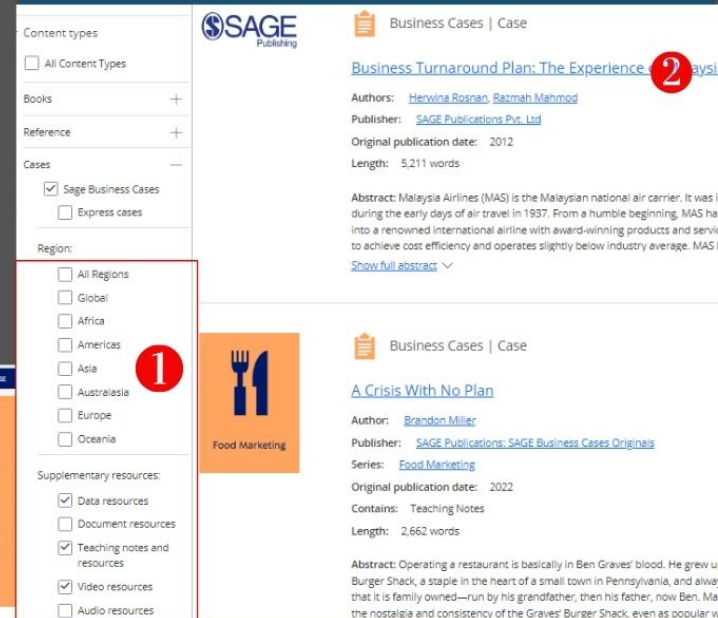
Content types

All Content Types

Books

Reference

Cases

Sage Business Cases

Express cases

Region:

All Regions

Global

Africa

Americas

Asia

Australasia

Europe

Oceania

Supplementary resources:

Data resources

Document resources

Teaching notes and resources

Video resources

Audio resources

1

SAGE Publishing

Business Cases | Case

Business Turnaround Plan: The Experience o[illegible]aysi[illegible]

2

Authors: Herwina Rosnan, Razmah Mahmod

Publisher: SAGE Publications Pvt. Ltd

Original publication date: 2012

Length: 5,211 words

Abstract: Malaysia Airlines (MAS) is the Malaysian national air carrier. It was i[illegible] during the early days of air travel in 1937. From a humble beginning, MAS ha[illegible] into a renowned international airline with award-winning products and servic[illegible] to achieve cost efficiency and operates slightly below industry average. MAS l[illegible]

Show full abstract

Food Marketing

Business Cases | Case

A Crisis With No Plan

Author: Brandon Miller

Publisher: SAGE Publications: SAGE Business Cases Originals

Series: Food Marketing

Original publication date: 2022

Contains: Teaching Notes

Length: 2,662 words

Abstract: Operating a restaurant is basically in Ben Graves' blood. He grew u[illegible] Burger Shack, a staple in the heart of a small town in Pennsylvania, and alway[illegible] that it is family owned—run by his grandfather, then his father, now Ben. Ma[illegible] the nostalgia and consistency of the Graves' Burger Shack, even as popular w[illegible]